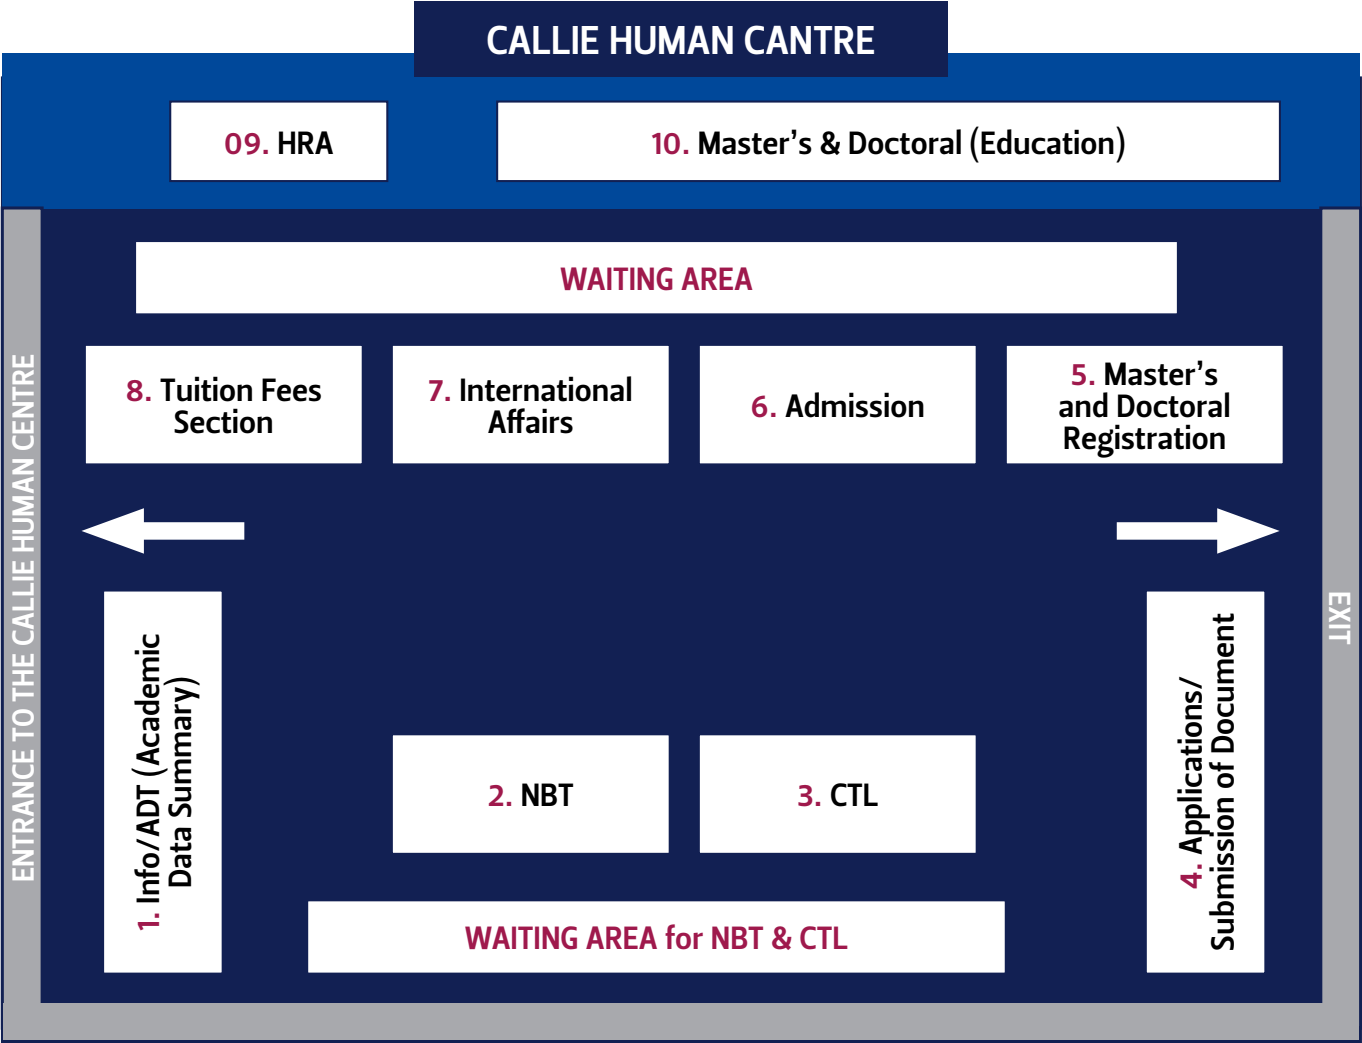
CALLIE HUMAN CANTRE

09. HRA

10. Master's & Doctoral (Education)

WAITING AREA

8. Tuition Fees Section

7. International Affairs

6. Admission

5. Master's and Doctoral Registration

ENTRANCE TO THE CALLIE HUMAN CENTRE

1. Info/ADT (Academic Data Summary)

2. NBT

3. CTL

4. Applications/ Submission of Document

EXIT

WAITING AREA for NBT & CTL